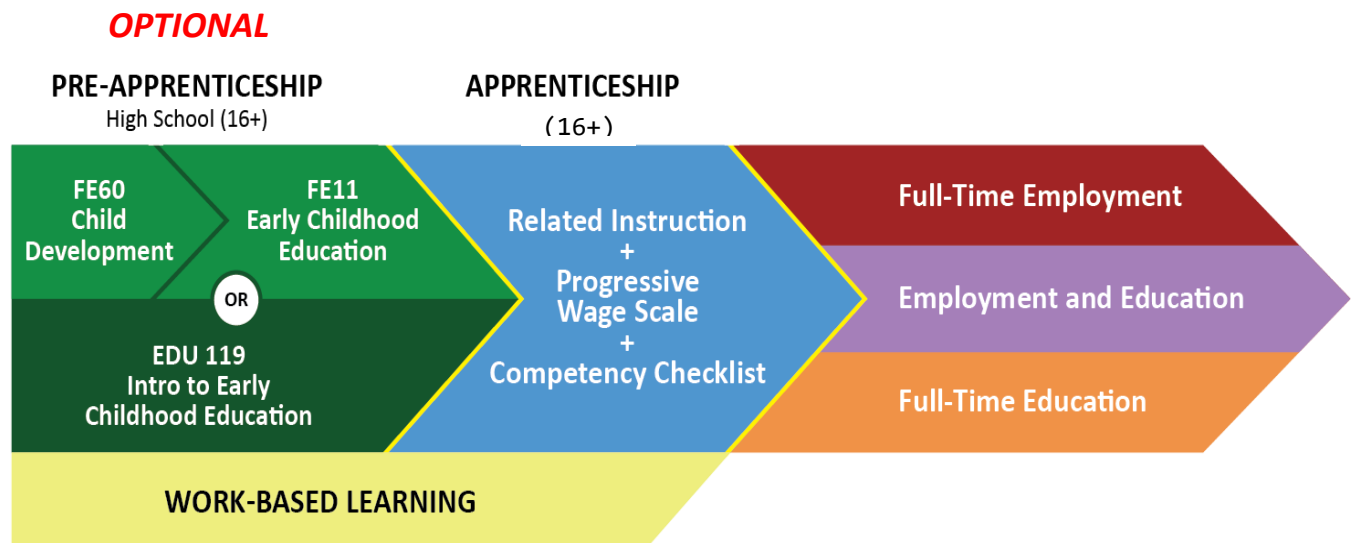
OPTIONAL

PRE-APPRENTICESHIP
High School (16+)

APPRENTICESHIP
(16+)

FE60
Child
Development

FE11
Early Childhood
Education

OR

EDU 119
Intro to Early
Childhood Education

Related Instruction
+
Progressive
Wage Scale
+
Competency Checklist

Full-Time Employment

Employment and Education

Full-Time Education

WORK-BASED LEARNING